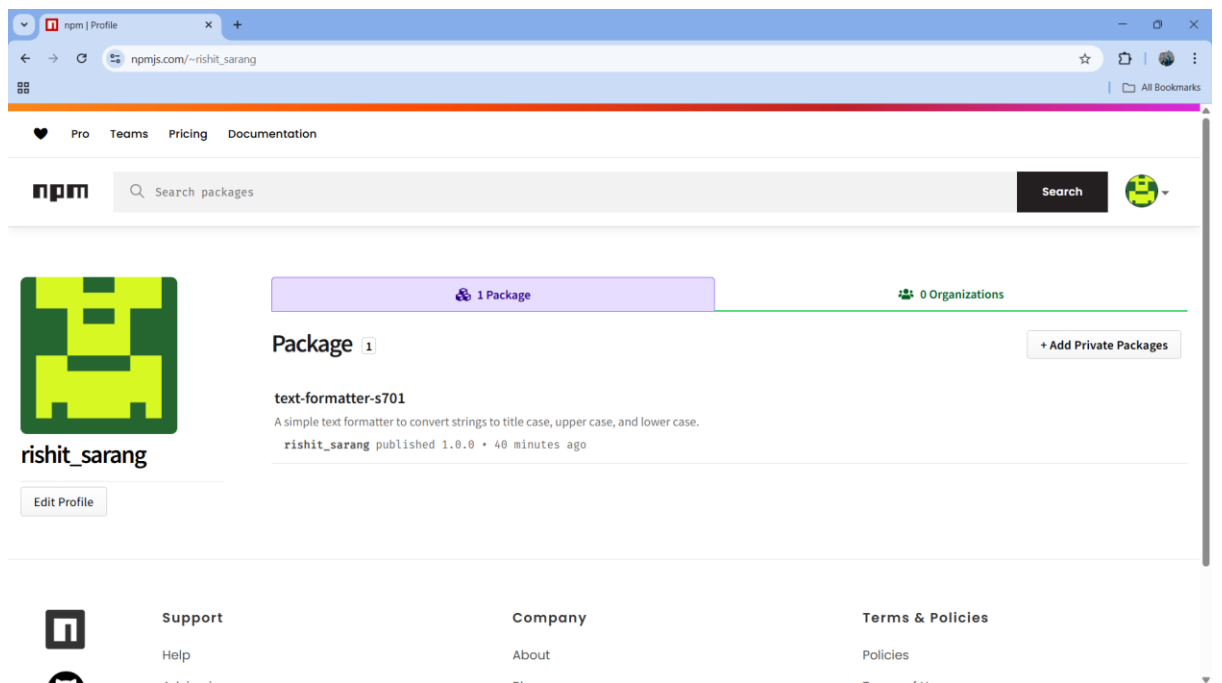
npm | Profile
npmjs.com/~rishit_sarang
All Bookmarks
Pro Teams Pricing Documentation
npm
Search packages
Search
rishit_sarang
Edit Profile
1 Package
0 Organizations
Package 1
+ Add Private Packages
text-formatter-s701
A simple text formatter to convert strings to title case, upper case, and lower case.
rishit_sarang published 1.0.0 • 40 minutes ago
Support
Help
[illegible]
Company
About
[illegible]
Terms & Policies
Policies
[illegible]